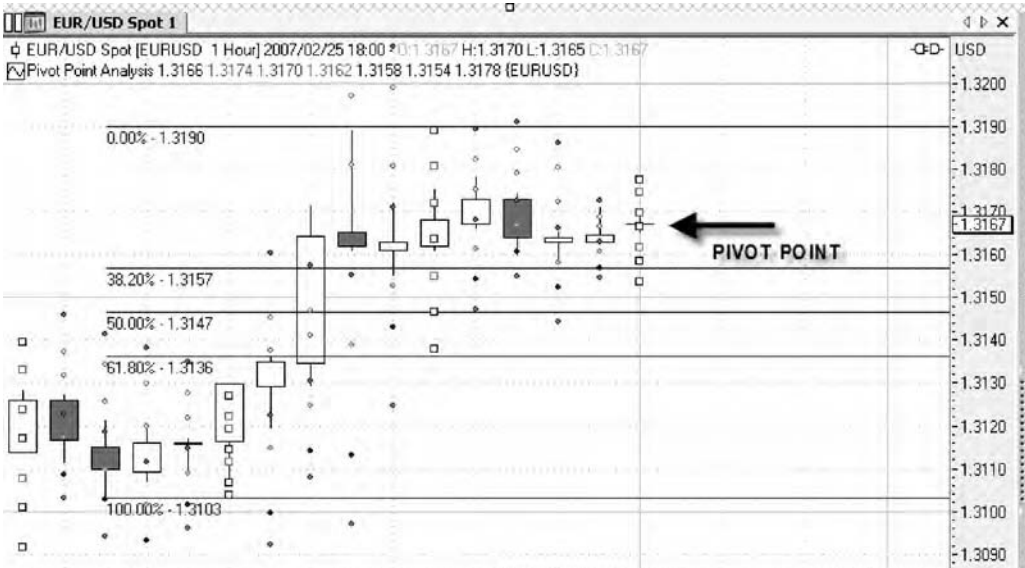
EUR/USD Spot 1

EUR/USD Spot [EURUSD 1 Hour] 2007/02/25 18:00 O:1.3167 H:1.3170 L:1.3165 C:1.3167

Pivot Point Analysis 1.3166 1.3174 1.3170 1.3162 1.3158 1.3154 1.3178 (EURUSD)

USD

1.3200
1.3190
1.3180
1.3170
1.3167
1.3160
1.3150
1.3140
1.3130
1.3120
1.3110
1.3100
1.3090

0.00% - 1.3190

38.20% - 1.3157

50.00% - 1.3147

61.80% - 1.3136

100.00% - 1.3103

PIVOT POINT